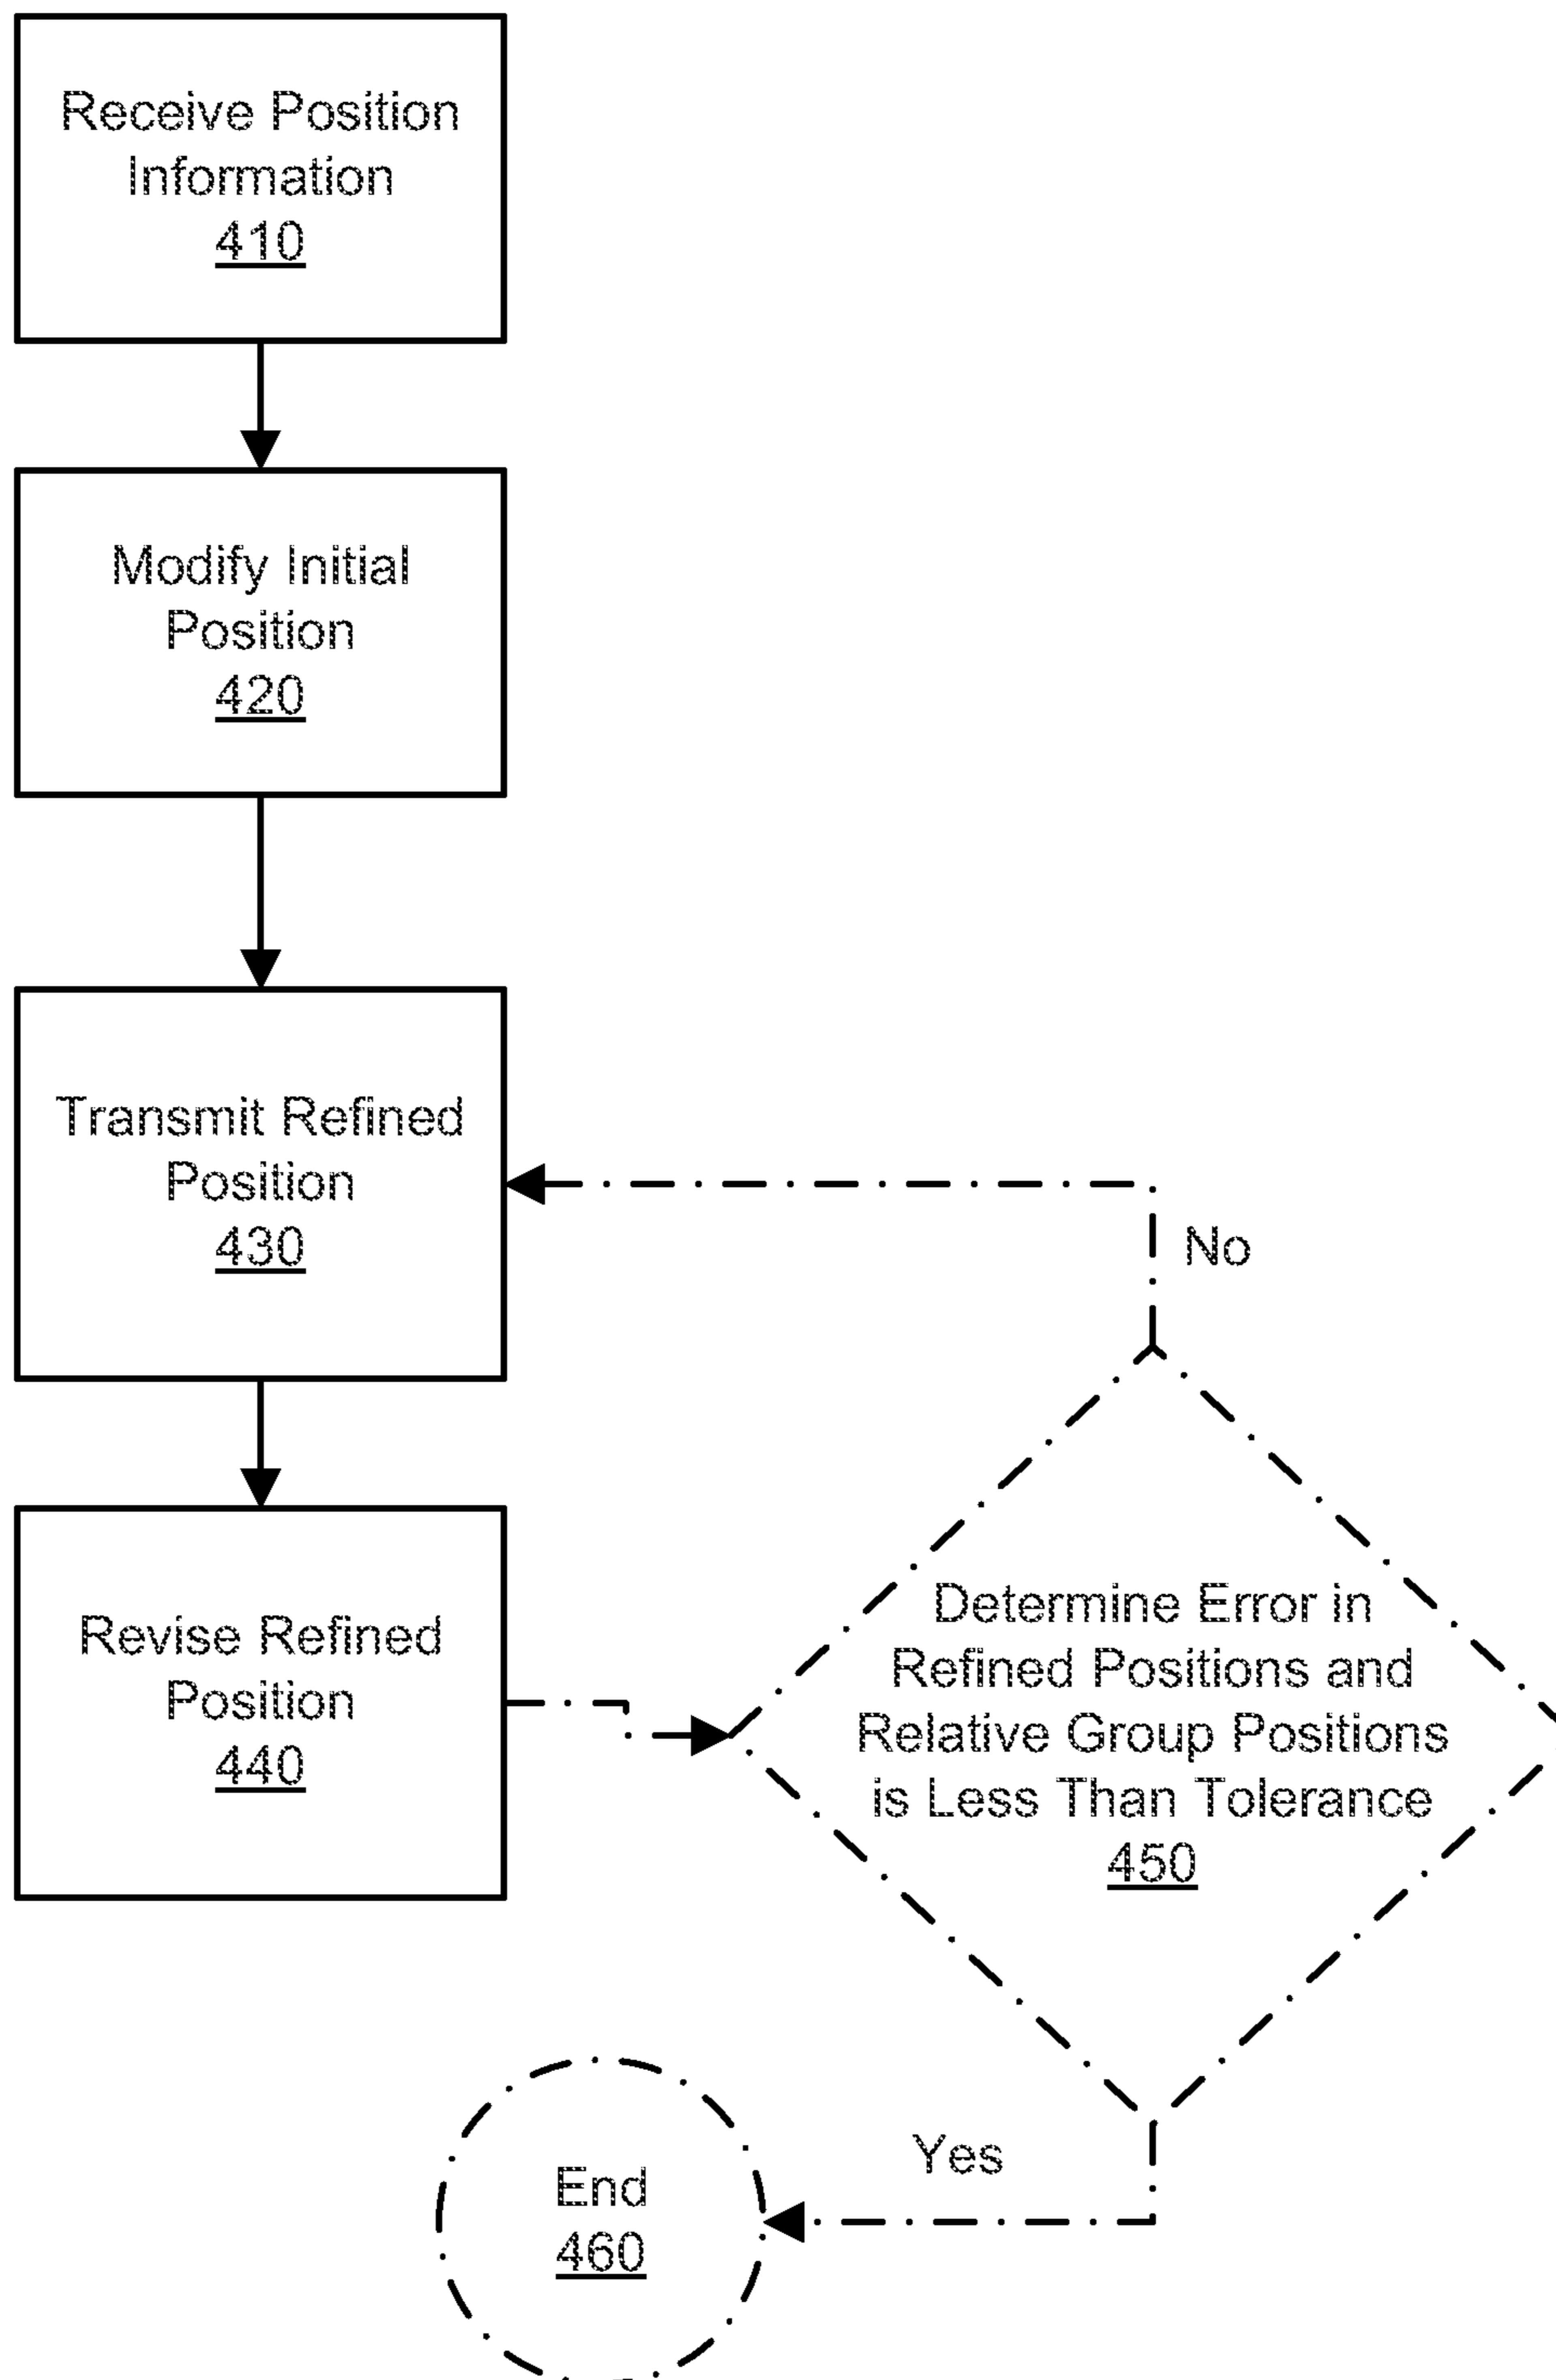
Receive Position Information
410

Modify Initial Position
420

Transmit Refined Position
430

No

Revise Refined Position
440

Determine Error in Refined Positions and Relative Group Positions is Less Than Tolerance
450

Yes

End
460